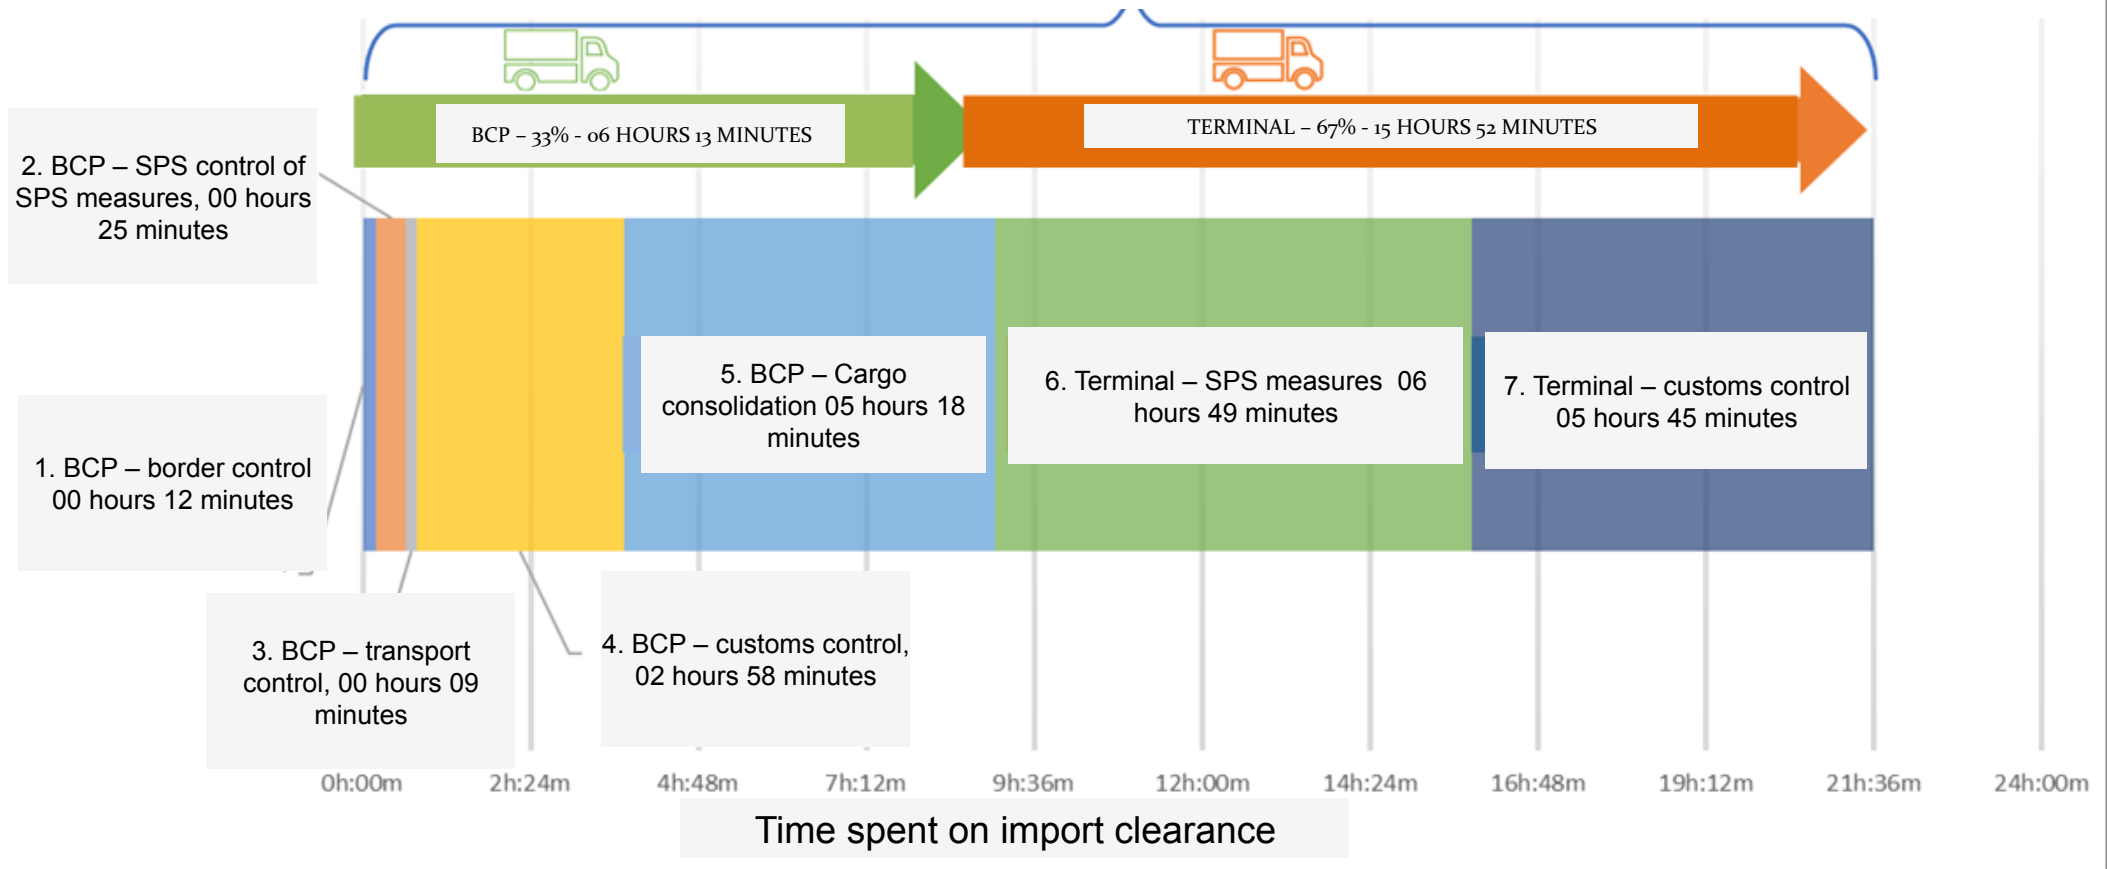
BCP – 33% - 06 HOURS 13 MINUTES

TERMINAL – 67% - 15 HOURS 52 MINUTES

2. BCP – SPS control of SPS measures, 00 hours 25 minutes

5. BCP – Cargo consolidation 05 hours 18 minutes

6. Terminal – SPS measures 06 hours 49 minutes

7. Terminal – customs control 05 hours 45 minutes

1. BCP – border control 00 hours 12 minutes

3. BCP – transport control, 00 hours 09 minutes

4. BCP – customs control, 02 hours 58 minutes

0h:00m 2h:24m 4h:48m 7h:12m 9h:36m 12h:00m 14h:24m 16h:48m 19h:12m 21h:36m 24h:00m

Time spent on import clearance